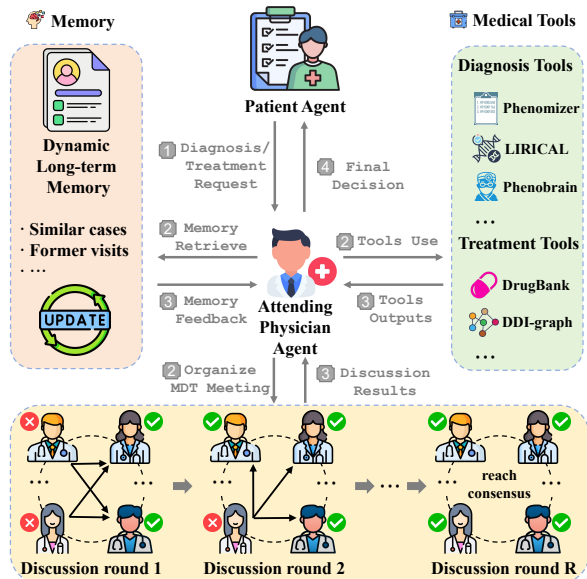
Memory

Dynamic Long-term Memory

· Similar cases
· Former visits
· …

UPDATE

Patient Agent

1 Diagnosis/ Treatment Request

4 Final Decision

2 Memory Retrieve

3 Memory Feedback

2 Tools Use

3 Tools Outputs

Attending Physician Agent

2 Organize MDT Meeting

3 Discussion Results

Medical Tools

Diagnosis Tools

Phenomizer

LIRICAL

Phenobrain

…

Treatment Tools

DrugBank

DDI-graph

…

…

…

Discussion round 1

…

…

Discussion round 2

…

reach consensus

Discussion round R